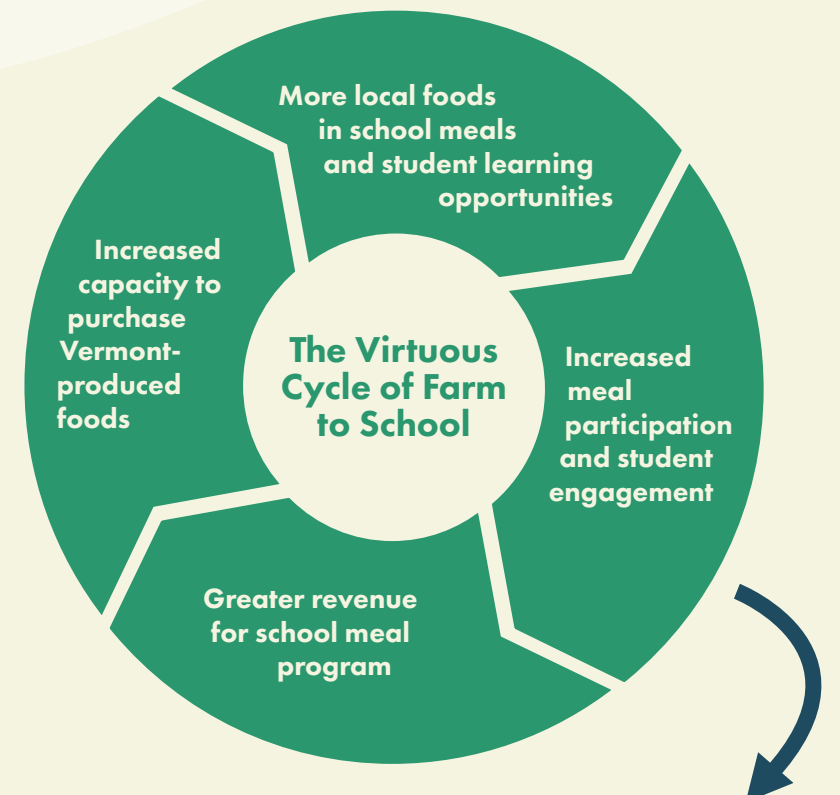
The Virtuous Cycle of Farm to School

More local foods in school meals and student learning opportunities

Increased meal participation and student engagement

Greater revenue for school meal program

Increased capacity to purchase Vermont-produced foods